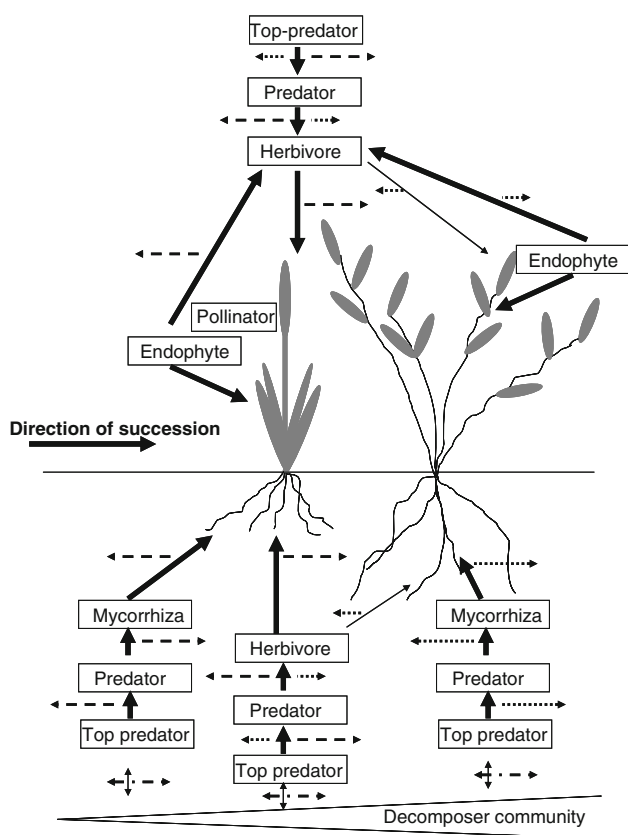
Top-predator

Predator

Herbivore

Endophyte

Pollinator

Endophyte

Direction of succession

Mycorrhiza

Herbivore

Mycorrhiza

Predator

Predator

Predator

Top predator

Top predator

Top predator

Decomposer community